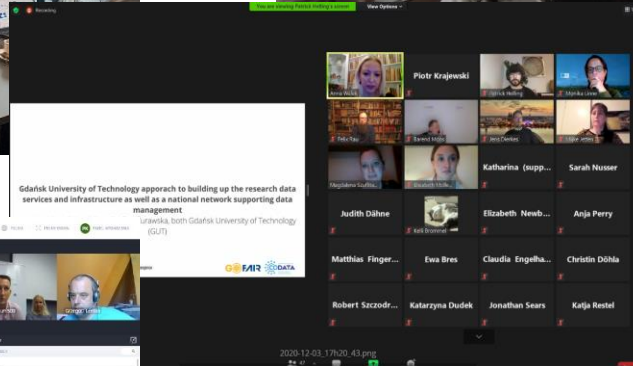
Recording

You are viewing Patrick Hofing's screen

View Options

Gdańsk University of Technology approach to building up the research data services and infrastructure as well as a national network supporting data management

urawska, both Gdańsk University of Technology (GUT)

GO FAIR

DATA

Anna Wałek

Piotr Krajewski

Patrick Hofing

Monika Linne

Felix Bau

Barend Mons

Jens Dierkes

Silke Jensen

Magdalena Szuflita

Elisabeth Hollis

Katharina (supp...

Sarah Nusser

Judith Dähne

Kelli Brommel

Elizabeth Newb...

Anja Perry

Matthias Finger...

Ewa Bres

Claudia Engelha...

Christin Döhla

Robert Szczodr...

Katarzyna Dudek

Jonathan Sears

Katja Restel

2020-12-03_17h20_43.png